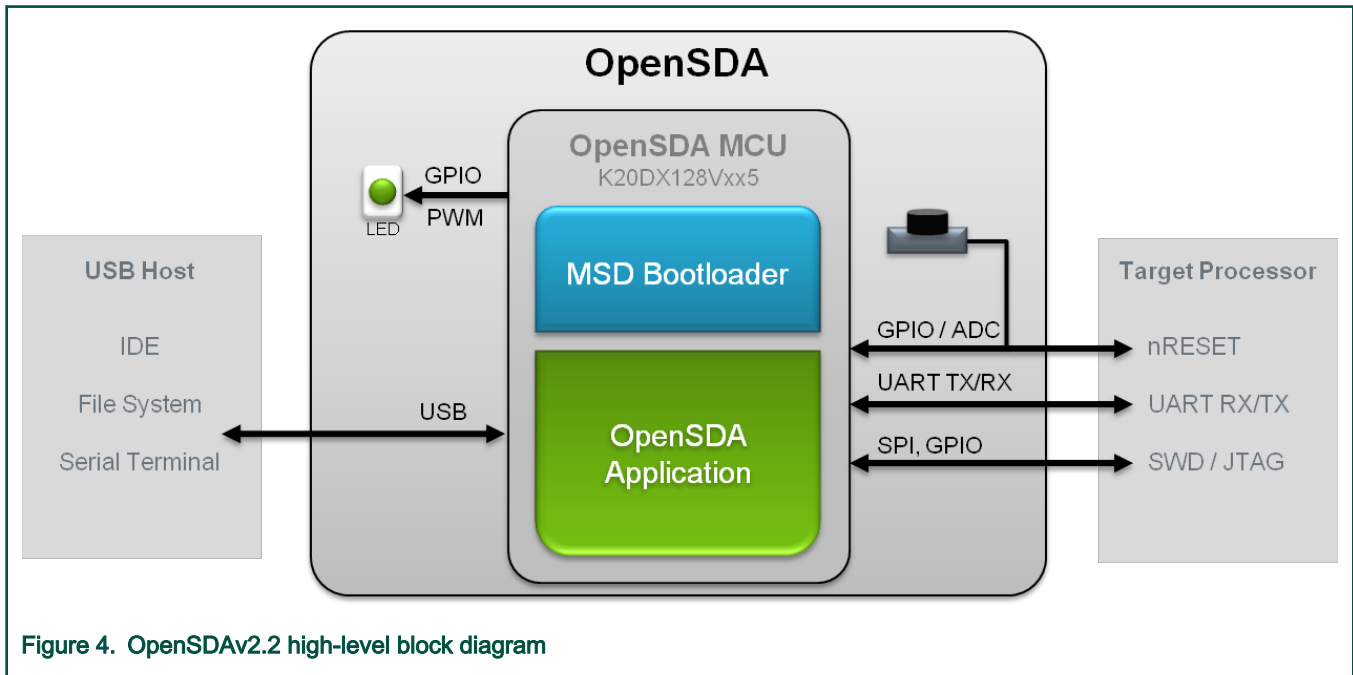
OpenSDA

OpenSDA MCU
K20DX128Vxx5

GPIO
PWM
LED

MSD Bootloader

OpenSDA Application

USB Host
IDE
File System
Serial Terminal

USB

GPIO / ADC
UART TX/RX
SPI, GPIO

Target Processor
nRESET
UART RX/TX
SWD / JTAG

Figure 4. OpenSDAv2.2 high-level block diagram